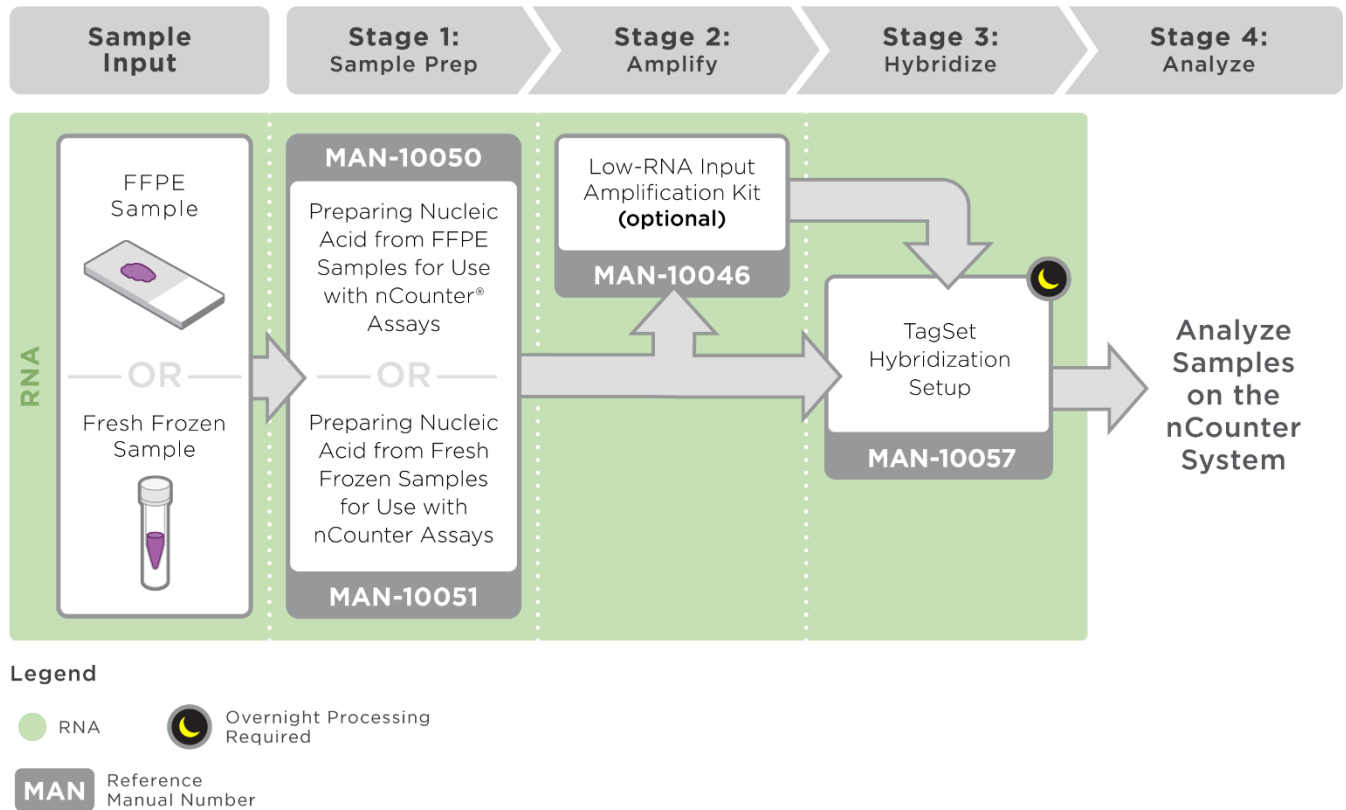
Sample Input

Stage 1: Sample Prep

Stage 2: Amplify

Stage 3: Hybridize

Stage 4: Analyze

RNA

FFPE Sample

OR

Fresh Frozen Sample

MAN-10050

Preparing Nucleic Acid from FFPE Samples for Use with nCounter® Assays

OR

Preparing Nucleic Acid from Fresh Frozen Samples for Use with nCounter Assays

MAN-10051

Low-RNA Input Amplification Kit (optional)

MAN-10046

TagSet Hybridization Setup

MAN-10057

Analyze Samples on the nCounter System

Legend

RNA

Overnight Processing Required

MAN Reference Manual Number